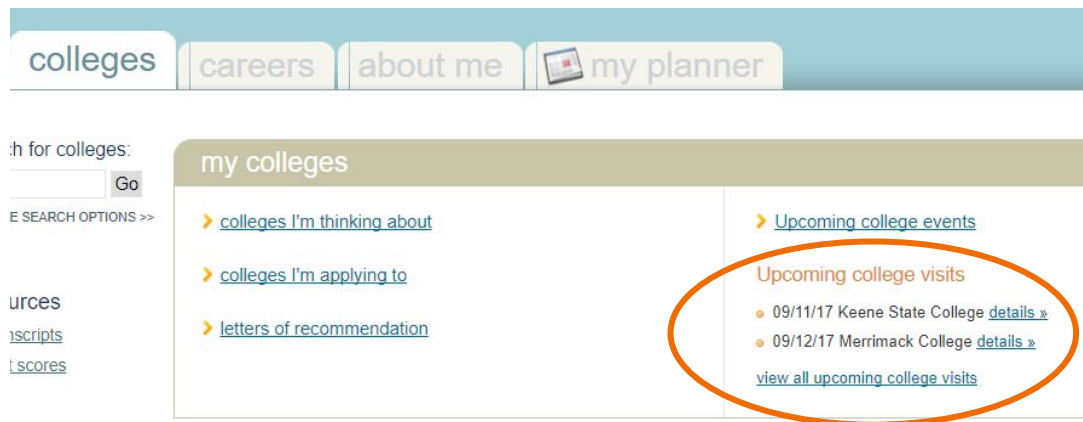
colleges careers about me my planner

ch for colleges:

Go

E SEARCH OPTIONS >>

urces

nscripts

t scores

my colleges

colleges I'm thinking about

colleges I'm applying to

letters of recommendation

Upcoming college events

Upcoming college visits

09/11/17 Keene State College details »

09/12/17 Merrimack College details »

view all upcoming college visits